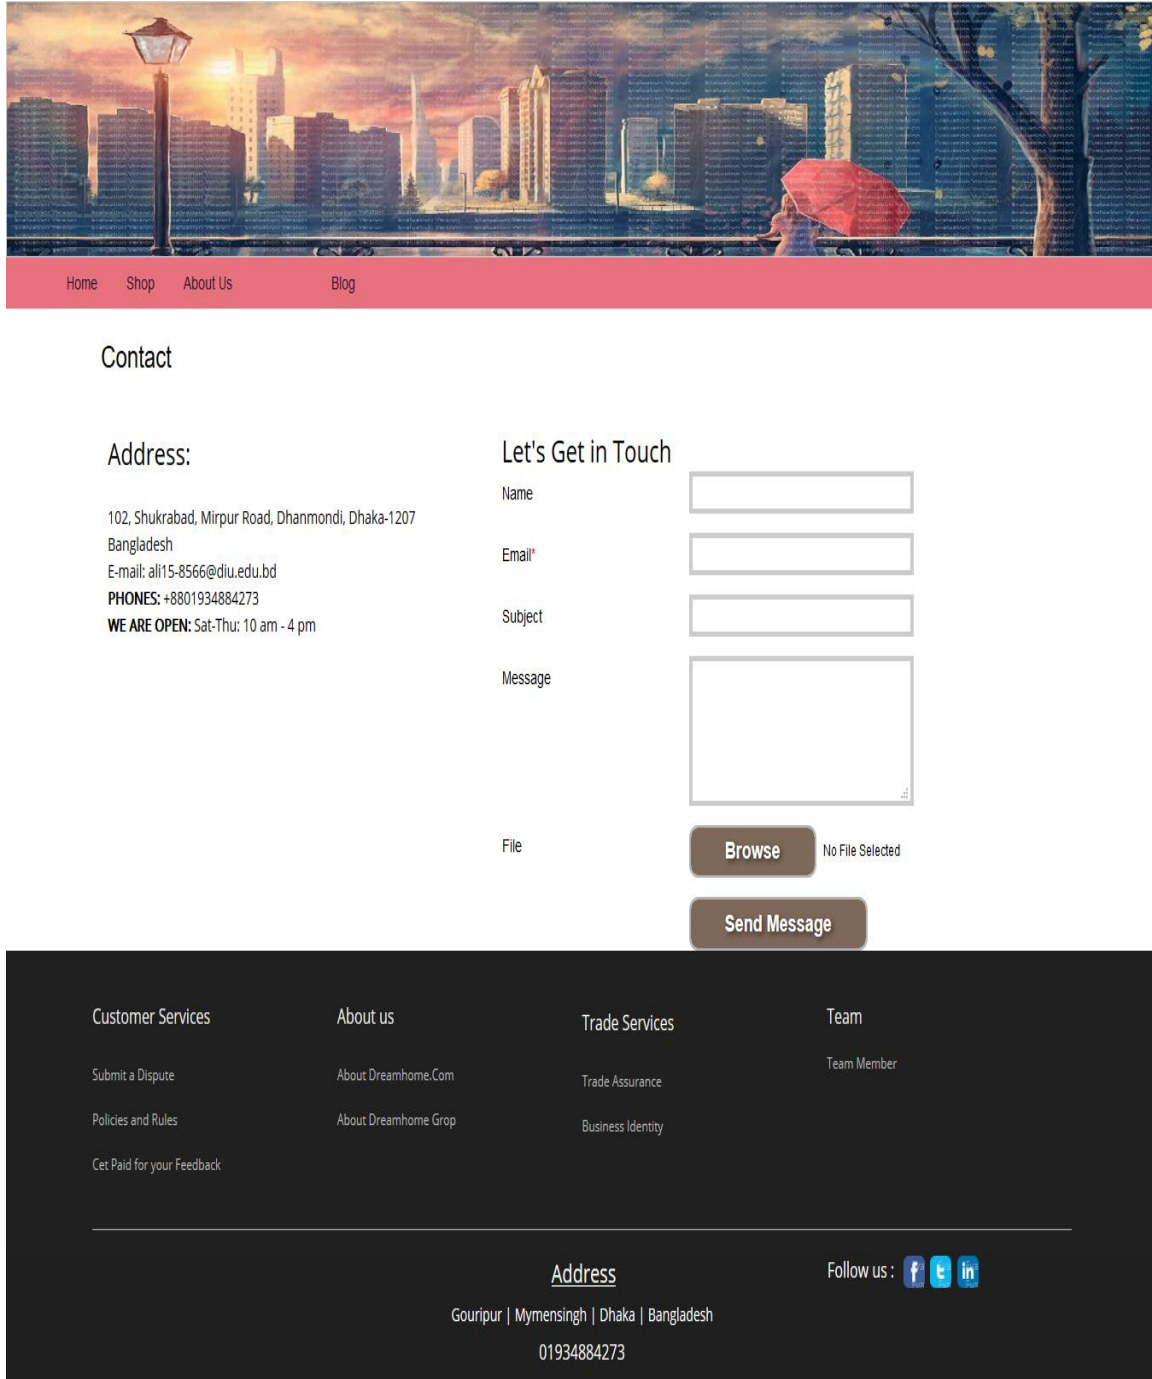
Home Shop About Us Blog

Contact

Address:

102, Shukrabad, Mirpur Road, Dhanmondi, Dhaka-1207
Bangladesh
E-mail: ali15-8566@diu.edu.bd
PHONES: +8801934884273
WE ARE OPEN: Sat-Thu: 10 am - 4 pm

Let's Get in Touch

Name

Email*

Subject

Message

File

Browse No File Selected

Send Message

Customer Services

Submit a Dispute

Policies and Rules

Cet Paid for your Feedback

About us

About Dreamhome.Com

About Dreamhome Grop

Trade Services

Trade Assurance

Business Identity

Team

Team Member

Address

Gouripur | Mymensingh | Dhaka | Bangladesh

01934884273

Follow us :